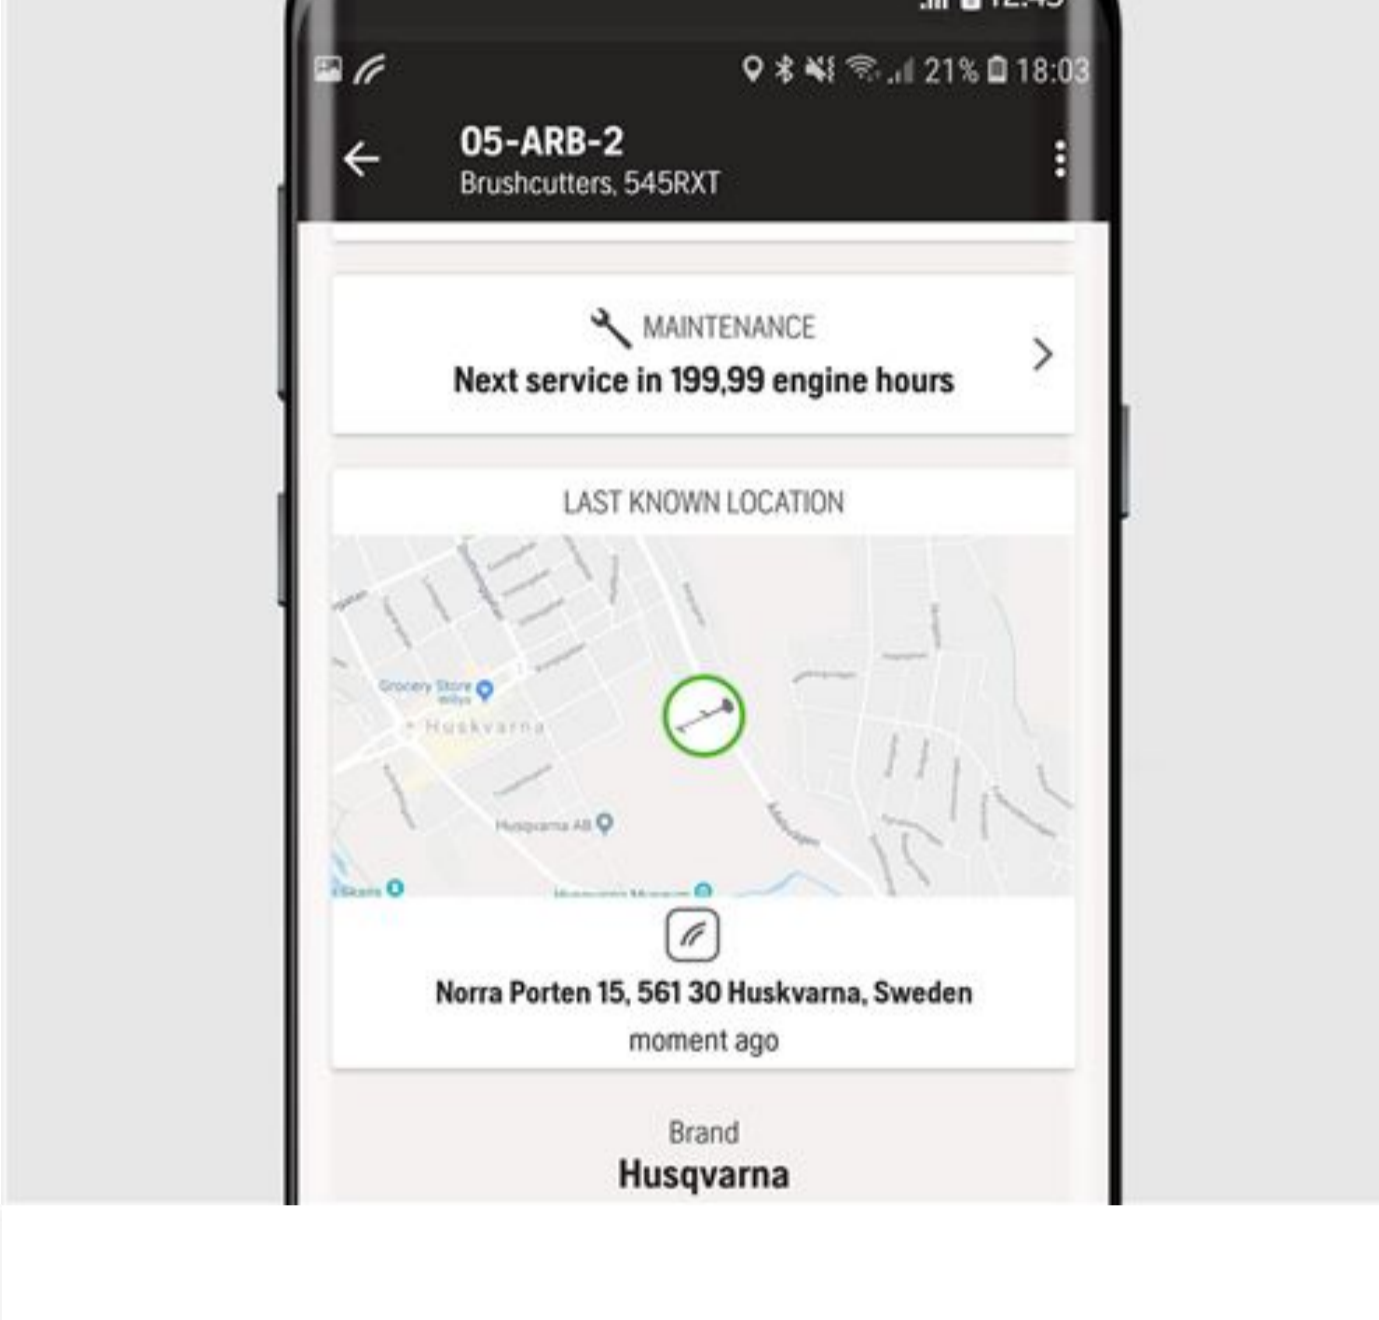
21% 18:03

05-ARB-2
Brushcutters, 545RXT

MAINTENANCE
Next service in 199,99 engine hours

LAST KNOWN LOCATION

Grocery Store Willys
Huskvarna
Husqvarna AB

Norra Porten 15, 561 30 Huskvarna, Sweden
moment ago

Brand
Husqvarna